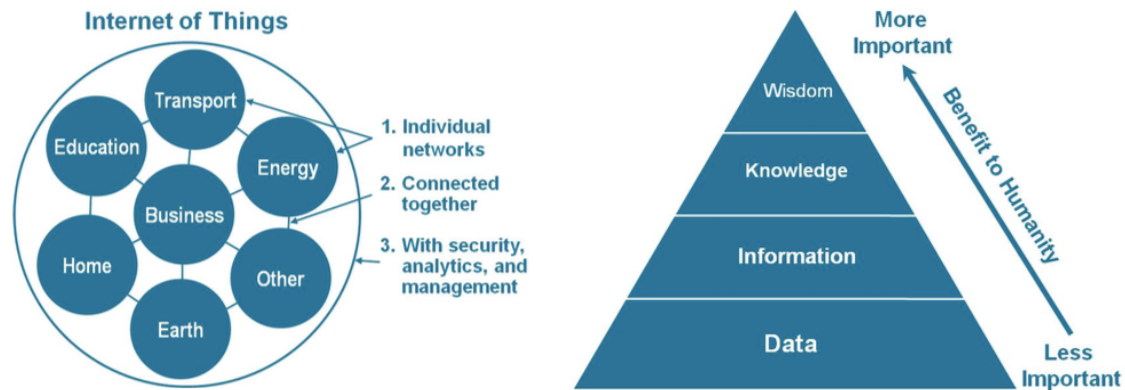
Internet of Things

Transport

Education

Energy

Business

Home

Other

Earth

1. Individual networks

2. Connected together

3. With security, analytics, and management

More Important

Wisdom

Knowledge

Information

Data

Benefit to Humanity

Less Important